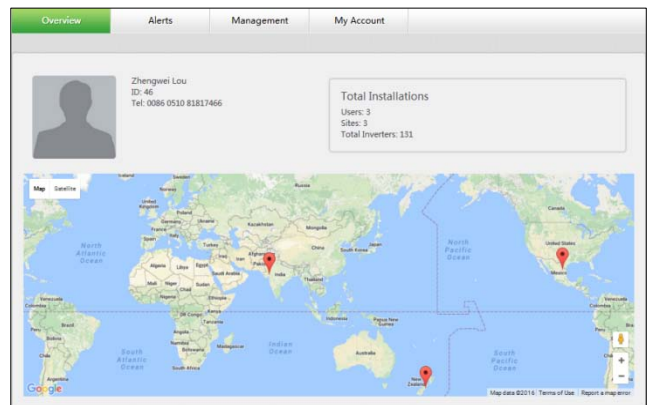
Overview | Alerts | Management | My Account

Zhengwei Lou
ID: 46
Tel: 0086 0510 81817466

Total Installations
Users: 3
Sites: 3
Total Inverters: 131

Map Satellite

Russia
Canada
United States
Mexico
North Atlantic Ocean
North Pacific Ocean
South Pacific Ocean
South Atlantic Ocean
Indian Ocean
China
India
Kazakhstan
Mongolia
Iran
Algeria
Libya
Egypt
Saudi Arabia
Turkey
Nigeria
Ethiopia
Kenya
Tanzania
DR Congo
Angola
Namibia
South Africa
Madagascar
Brazil
Peru
Bolivia
Chile
Argentina
Venezuela
Colombia
Indonesia
Papua New Guinea
Australia
New Zealand
Japan
South Korea
Thailand
Pakistan
Afghanistan
Sweden
Finland
Poland
Ukraine
France
Spain
United Kingdom
Iceland
Mali
Niger
Sudan
Chad

Google
Map data ©2016 | Terms of Use | Report a map error